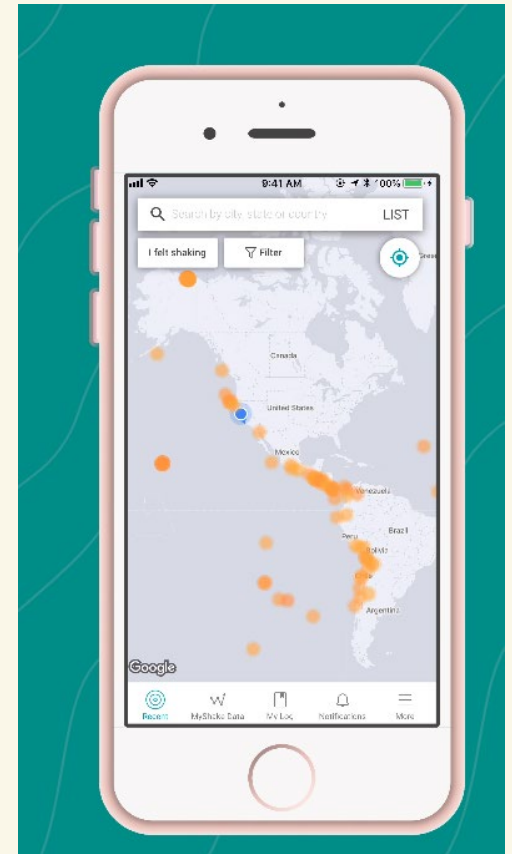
9:41 AM
100%

Search by city, state or country
LIST

I felt shaking
Filter

Green

Canada
United States
Mexico
Venezuela
Brazil
Peru
Bolivia
Chile
Argentina

Google

Recent
MyShake Data
My Log
Notifications
More